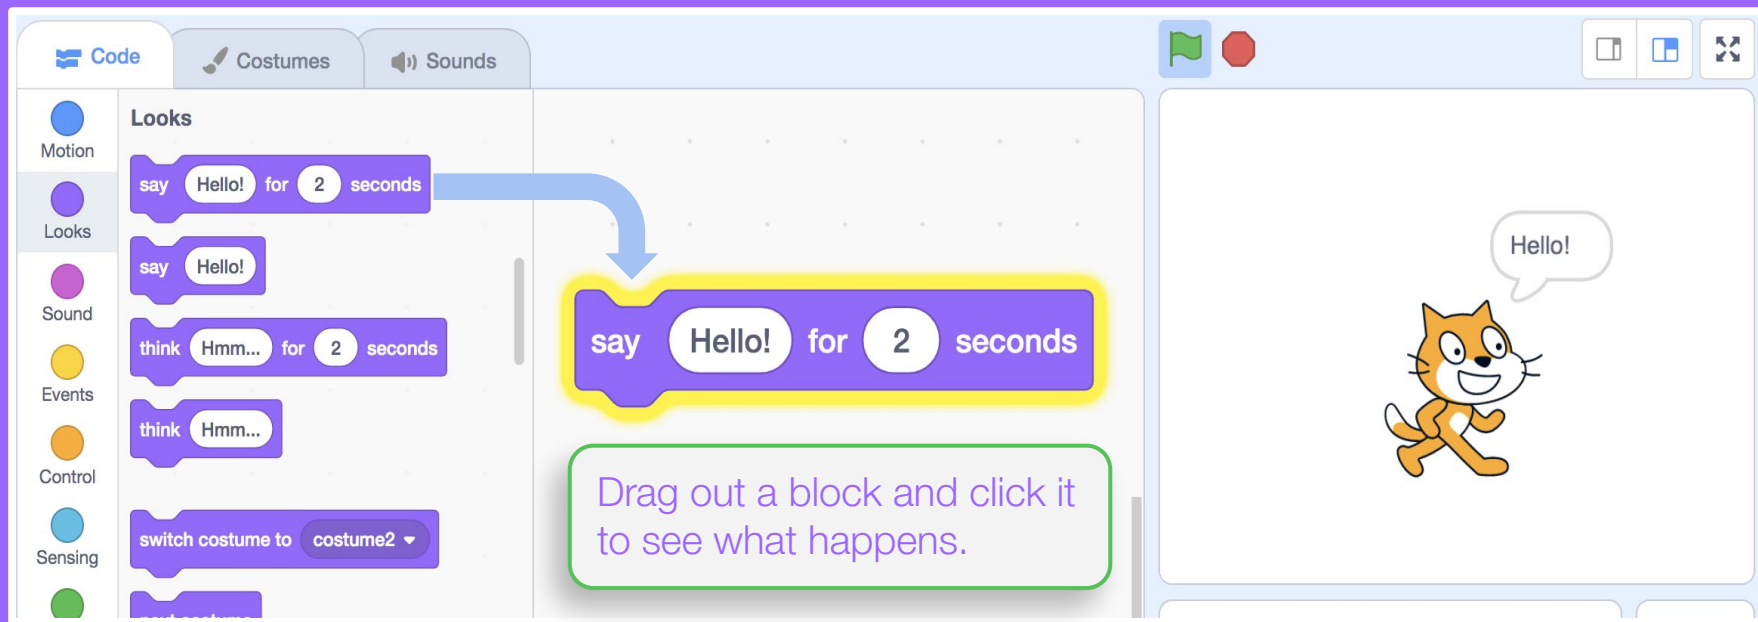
Code
Costumes
Sounds

Motion
Looks
Sound
Events
Control
Sensing

Looks

say Hello! for 2 seconds

say Hello!

think Hmm... for 2 seconds

think Hmm...

switch costume to costume2

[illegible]

say Hello! for 2 seconds

Drag out a block and click it to see what happens.

Hello!